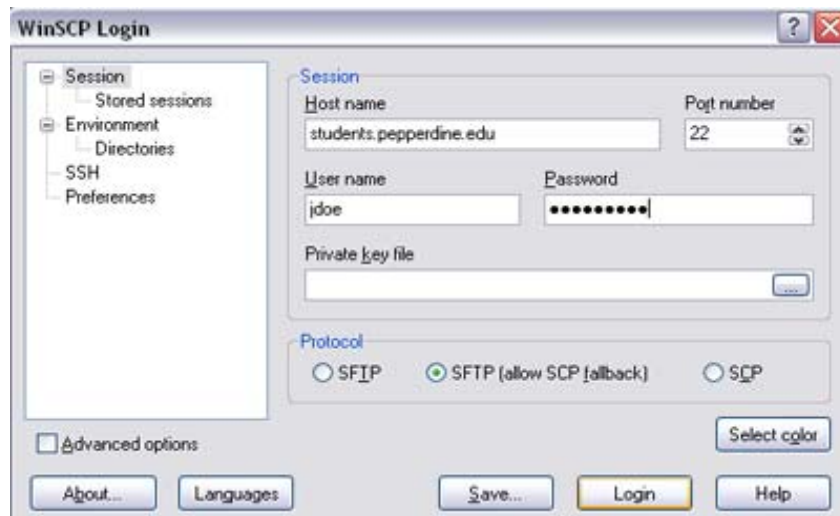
WinSCP Login

Session
Stored sessions
Environment
Directories
SSH
Preferences

Session
Host name
students.pepperdine.edu
Port number
22
User name
jdoe
Password
••••••••••
Private key file
...

Protocol
SFTP
SFTP (allow SCP fallback)
SCP

Advanced options
Select color

About...
Languages
Save...
Login
Help